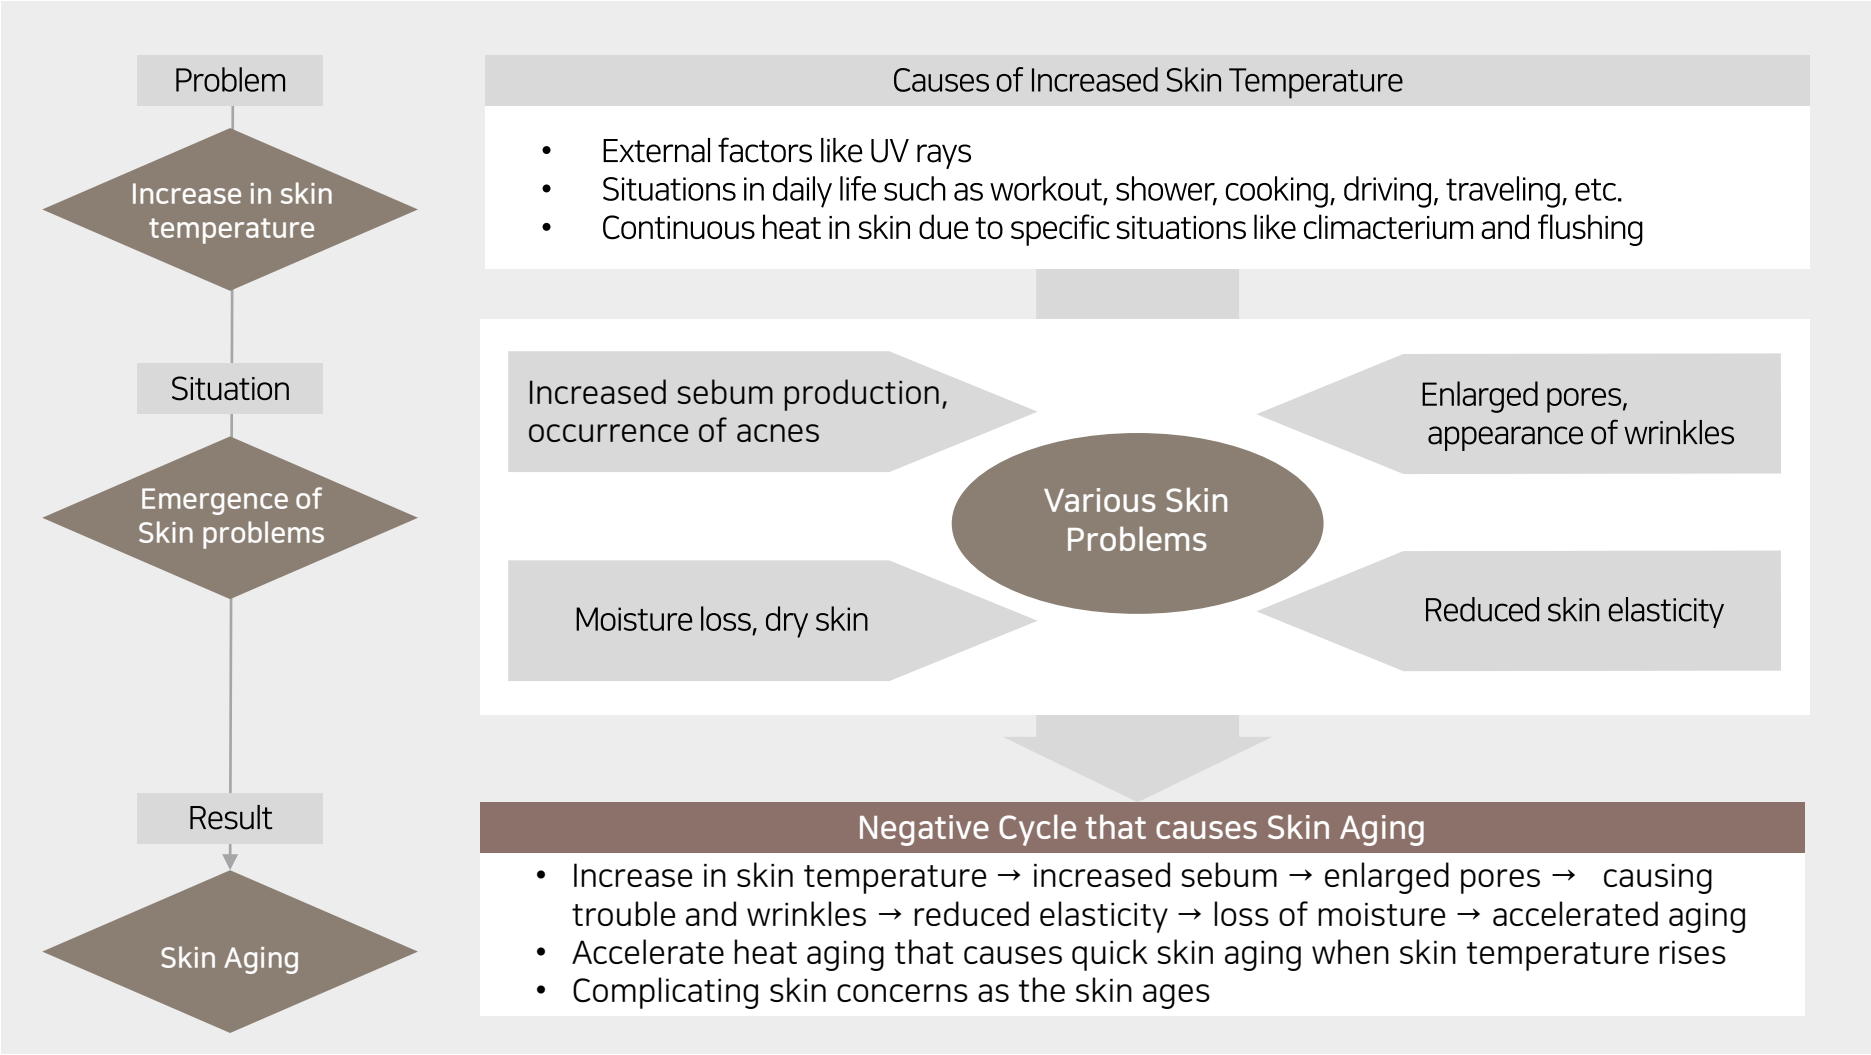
Problem

Increase in skin temperature

Situation

Emergence of Skin problems

Result

Skin Aging

Causes of Increased Skin Temperature

- External factors like UV rays
- Situations in daily life such as workout, shower, cooking, driving, traveling, etc.
- Continuous heat in skin due to specific situations like climacterium and flushing

Increased sebum production, occurrence of acnes

Enlarged pores, appearance of wrinkles

Various Skin Problems

Moisture loss, dry skin

Reduced skin elasticity

Negative Cycle that causes Skin Aging

- Increase in skin temperature → increased sebum → enlarged pores → causing trouble and wrinkles → reduced elasticity → loss of moisture → accelerated aging
- Accelerate heat aging that causes quick skin aging when skin temperature rises
- Complicating skin concerns as the skin ages